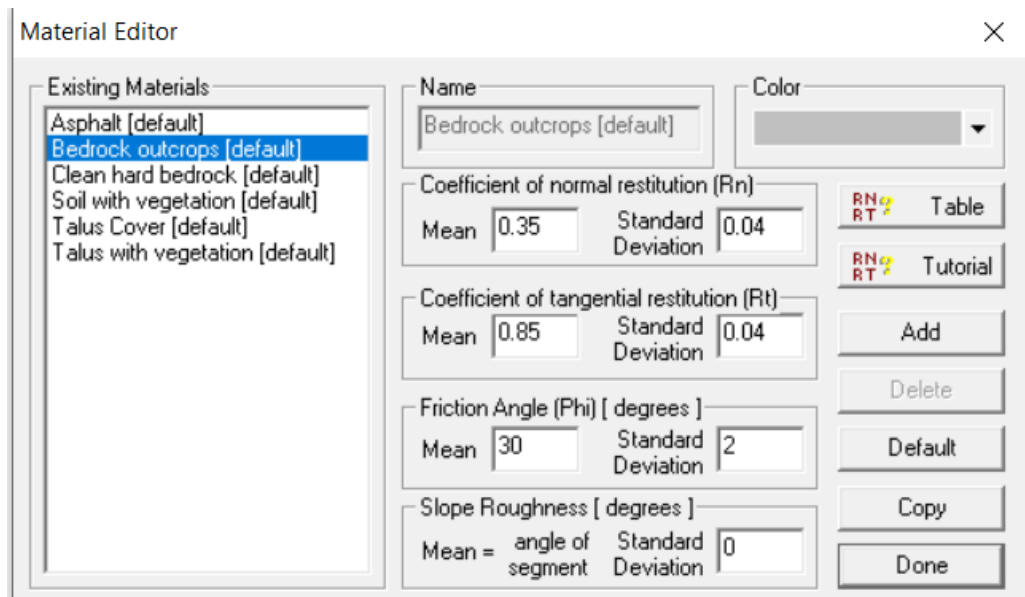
Material Editor

×

Existing Materials
Asphalt [default]
Bedrock outcrops [default]
Clean hard bedrock [default]
Soil with vegetation [default]
Talus Cover [default]
Talus with vegetation [default]

Name
Bedrock outcrops [default]

Color

Coefficient of normal restitution (Rn)
Mean 0.35 Standard Deviation 0.04

Coefficient of tangential restitution (Rt)
Mean 0.85 Standard Deviation 0.04

Friction Angle (Phi) [ degrees ]
Mean 30 Standard Deviation 2

Slope Roughness [ degrees ]
Mean = angle of segment Standard Deviation 0

RN RT Table
RN RT Tutorial
Add
Delete
Default
Copy
Done